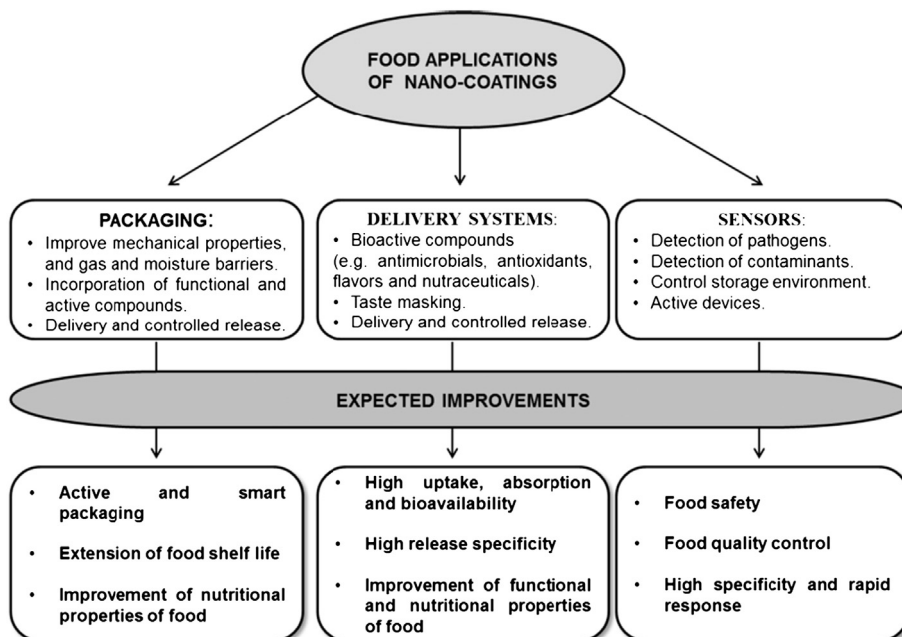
FOOD APPLICATIONS OF NANO-COATINGS

PACKAGING:
• Improve mechanical properties, and gas and moisture barriers.
• Incorporation of functional and active compounds.
• Delivery and controlled release.

DELIVERY SYSTEMS:
• Bioactive compounds (e.g. antimicrobials, antioxidants, flavors and nutraceuticals).
• Taste masking.
• Delivery and controlled release.

SENSORS:
• Detection of pathogens.
• Detection of contaminants.
• Control storage environment.
• Active devices.

EXPECTED IMPROVEMENTS

• Active and smart packaging
• Extension of food shelf life
• Improvement of nutritional properties of food

• High uptake, absorption and bioavailability
• High release specificity
• Improvement of functional and nutritional properties of food

• Food safety
• Food quality control
• High specificity and rapid response